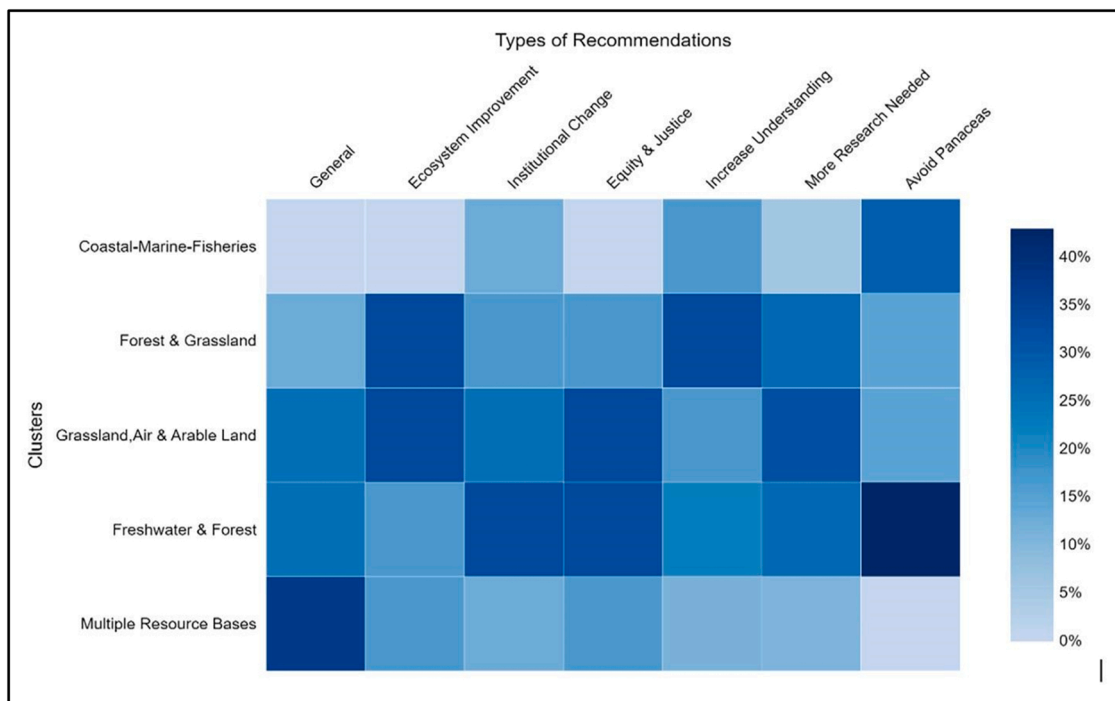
Types of Recommendations

General
Ecosystem Improvement
Institutional Change
Equity & Justice
Increase Understanding
More Research Needed
Avoid Panaceas

Clusters

Coastal-Marine-Fisheries
Forest & Grassland
Grassland,Air & Arable Land
Freshwater & Forest
Multiple Resource Bases

40%
35%
30%
25%
20%
15%
10%
5%
0%